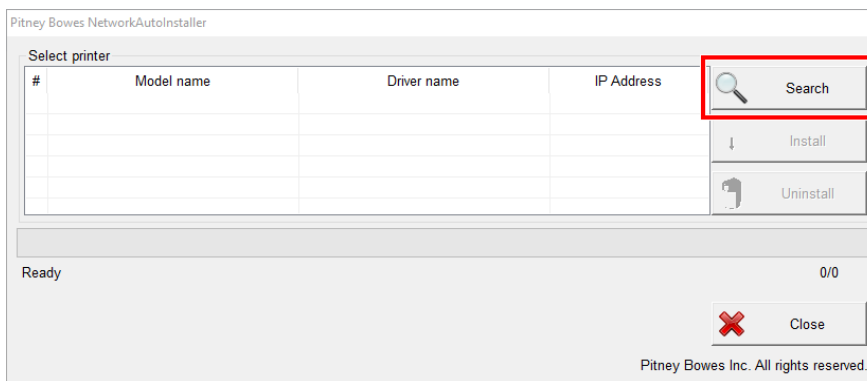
Pitney Bowes NetworkAutoInstaller

Select printer

| # | Model name | Driver name | IP Address |
|---|---|---|---|
| | | | |

Search

Install

Uninstall

Ready

0/0

Close

Pitney Bowes Inc. All rights reserved.